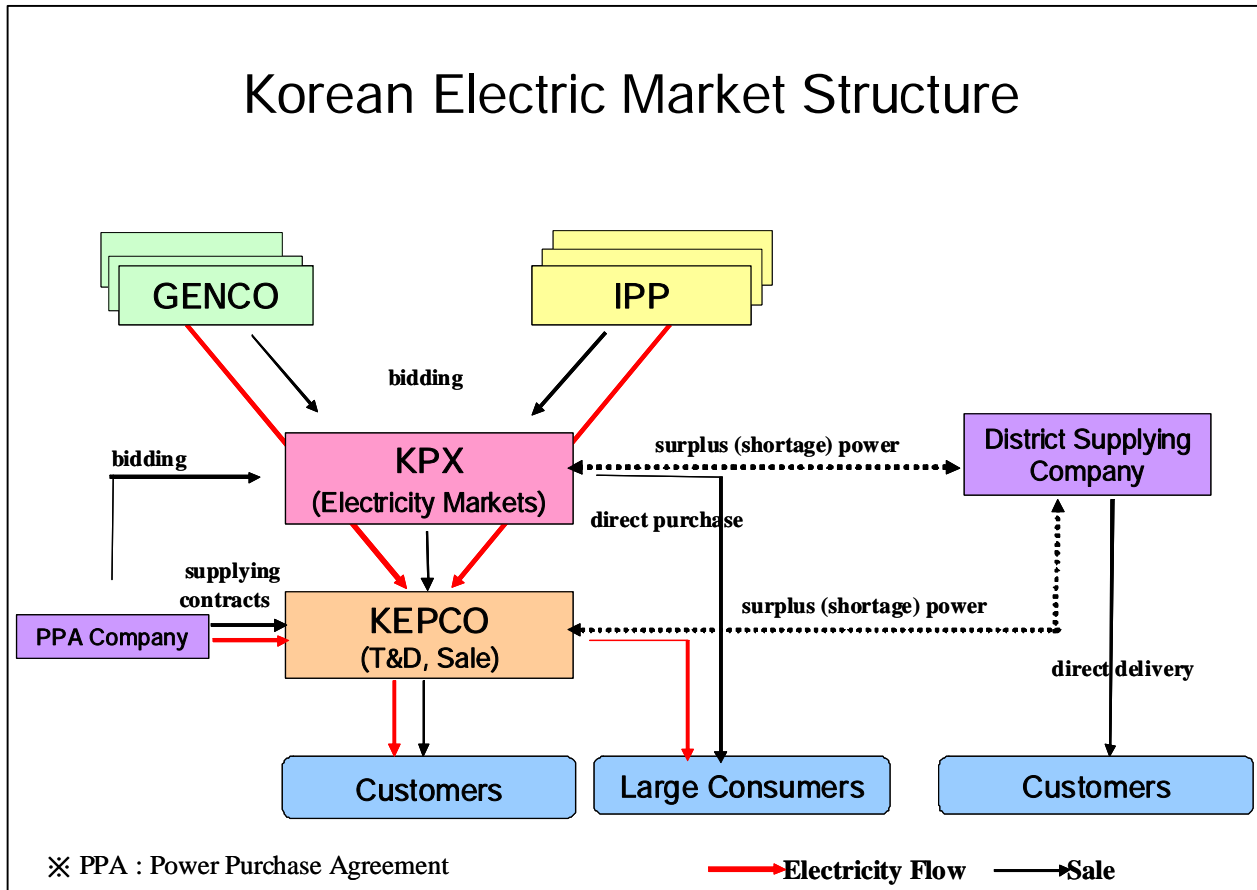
Korean Electric Market Structure

GENCO

IPP

bidding

bidding

KPX
(Electricity Markets)

surplus (shortage) power

District Supplying Company

direct purchase

supplying contracts

PPA Company

KEPCO
(T&D, Sale)

surplus (shortage) power

direct delivery

Customers

Large Consumers

Customers

※ PPA : Power Purchase Agreement

Electricity Flow

Sale